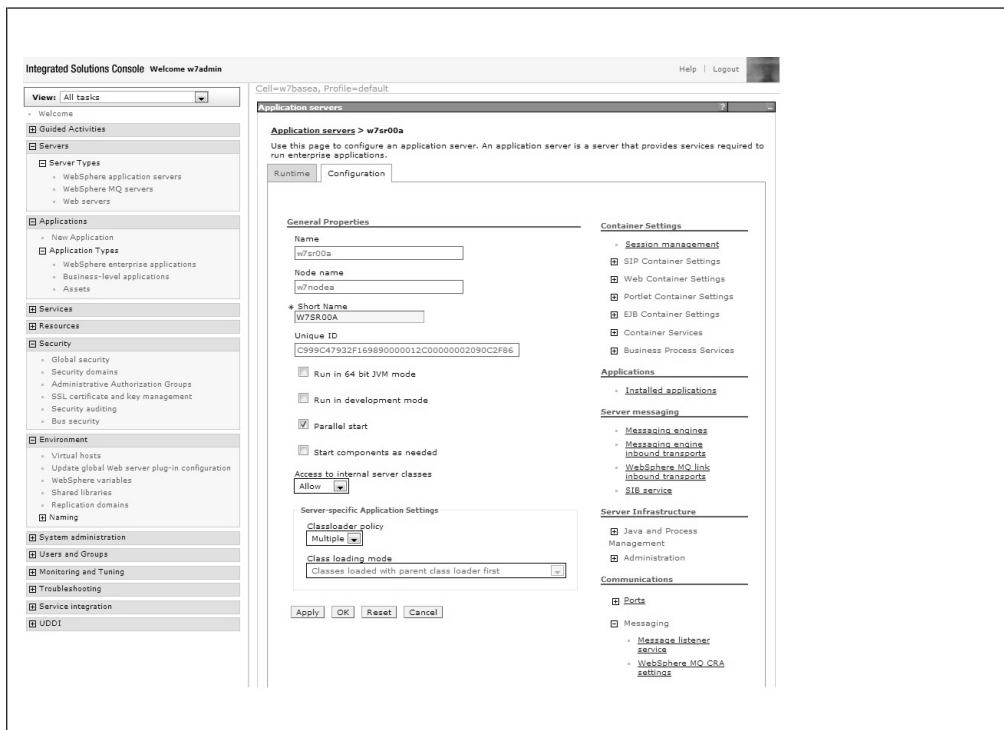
Integrated Solutions Console Welcome w7admin

Help | Logout

View: All tasks

Welcome

Guided Activities

Servers

Server Types

WebSphere application servers

WebSphere MQ servers

Web servers

Applications

New Application

Application Types

WebSphere enterprise applications

Business-level applications

Assets

Services

Resources

Security

Global security

Security domains

Administrative Authorization Groups

SSL certificate and key management

Security auditing

Bus security

Environment

Virtual hosts

Update global Web server plug-in configuration

WebSphere variables

Shared libraries

Replication domains

Naming

System administration

Users and Groups

Monitoring and Tuning

Troubleshooting

Service integration

UDDI

Cell=w7basea, Profile=default

Application servers

Application servers > w7sr00a

Use this page to configure an application server. An application server is a server that provides services required to run enterprise applications.

Runtime | Configuration

General Properties

Name
w7sr00a

Node name
w7nodea

* Short Name
W7SR00A

Unique ID
C999C47932F169890000012C00000002090C2F86

Run in 64 bit JVM mode

Run in development mode

Parallel start

Start components as needed

Access to internal server classes
Allow

Server-specific Application Settings

Classloader policy
Multiple

Class loading mode
Classes loaded with parent class loader first

Apply | OK | Reset | Cancel

Container Settings

Session management

SIP Container Settings

Web Container Settings

Portlet Container Settings

EJB Container Settings

Container Services

Business Process Services

Applications

Installed applications

Server messaging

Messaging engines

Messaging engine inbound transports

WebSphere MQ link inbound transports

SIB service

Server Infrastructure

Java and Process Management

Administration

Communications

Ports

Messaging

Message listener service

WebSphere MQ CRA settings